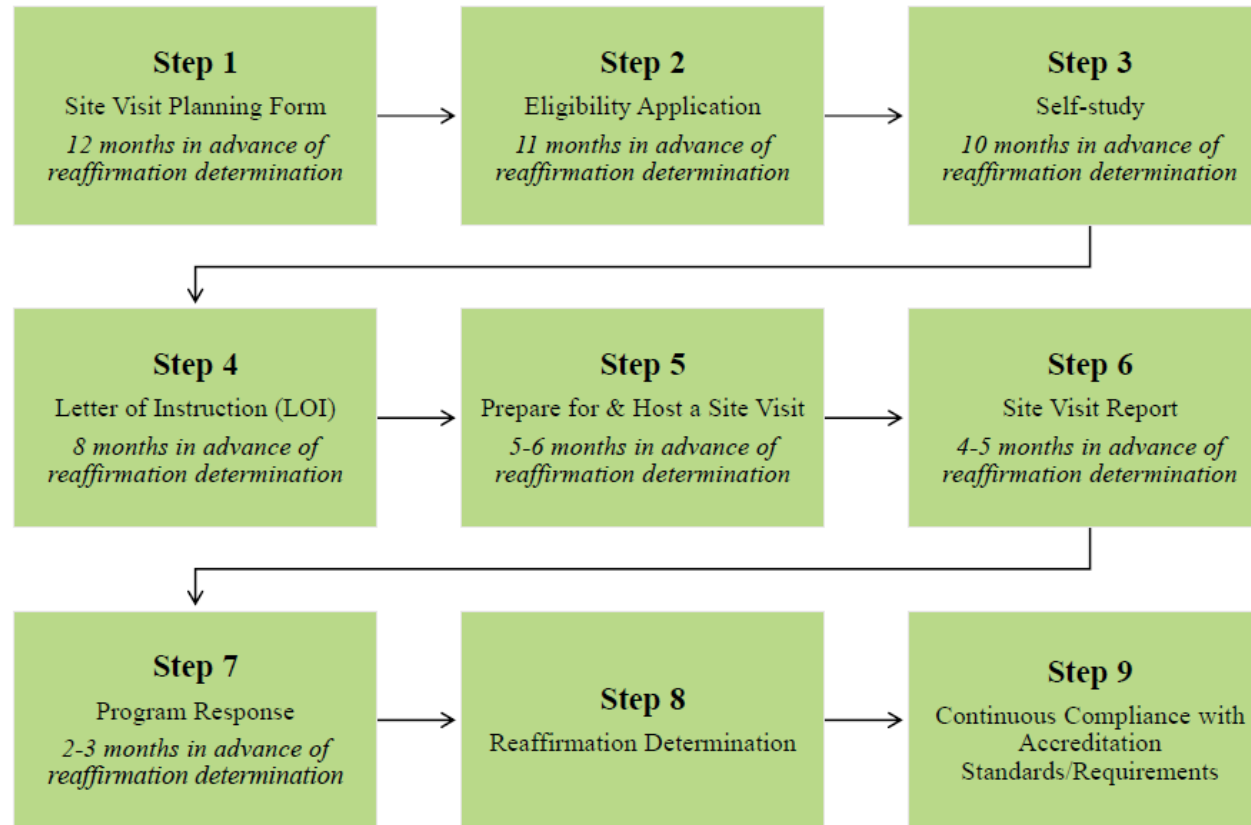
Step 1
Site Visit Planning Form
*12 months in advance of reaffirmation determination*

Step 2
Eligibility Application
*11 months in advance of reaffirmation determination*

Step 3
Self-study
*10 months in advance of reaffirmation determination*

Step 4
Letter of Instruction (LOI)
*8 months in advance of reaffirmation determination*

Step 5
Prepare for & Host a Site Visit
*5-6 months in advance of reaffirmation determination*

Step 6
Site Visit Report
*4-5 months in advance of reaffirmation determination*

Step 7
Program Response
*2-3 months in advance of reaffirmation determination*

Step 8
Reaffirmation Determination

Step 9
Continuous Compliance with Accreditation Standards/Requirements